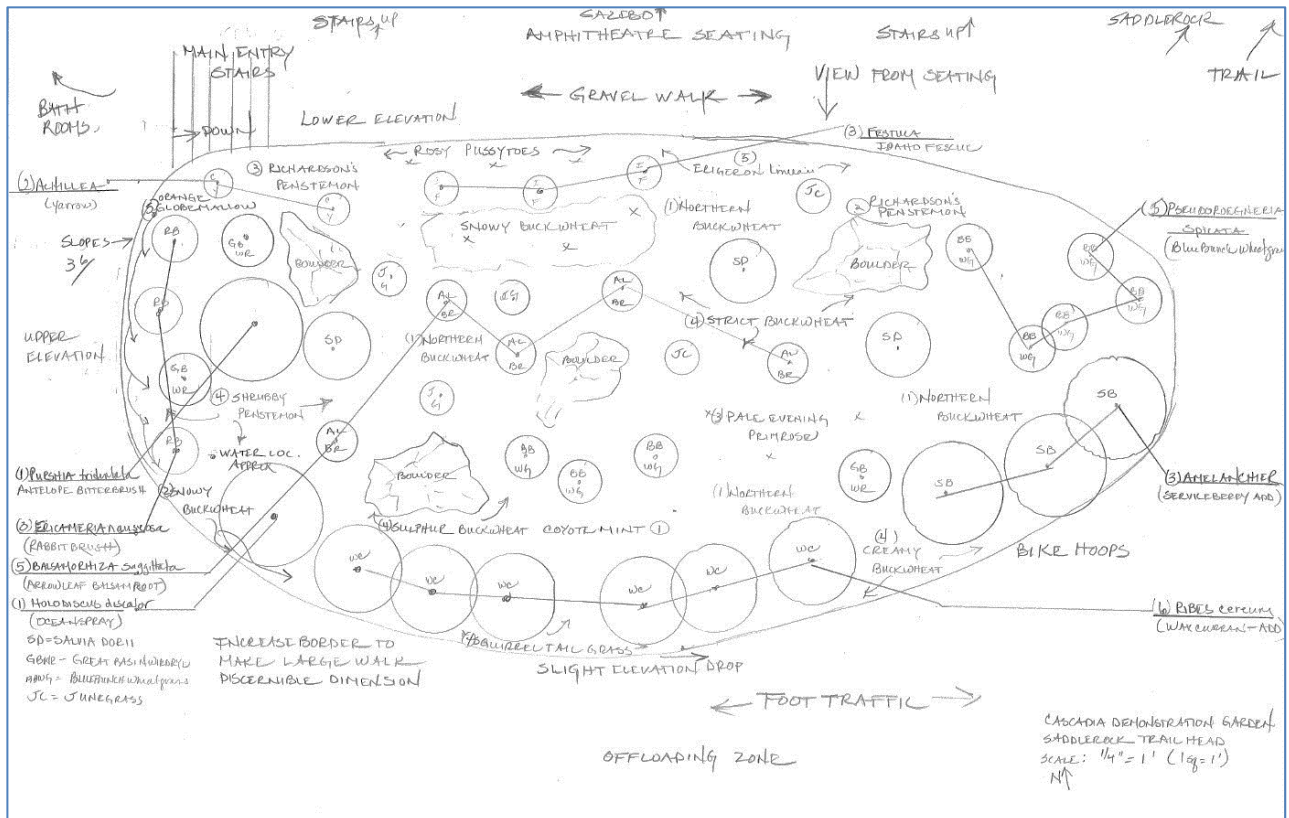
STAIRS UP
GAZEBO
AMPHITHEATRE SEATING
STAIRS UP
SADDLEROCK
TRAIL
MAIN ENTRY STAIRS
BATH ROOMS
DOWN
LOWER ELEVATION
GRAVEL WALK
VIEW FROM SEATING
(3) FESTUCA IDAHO FESCUE
ROSY PUSSYTOES
(5) ERIGERON linearis
(2) ACHILLEA (yarrow)
(3) RICHARDSON'S PENSTEMON
(2) ORANGE GLOBEMALLOW
SNOWY BUCKWHEAT
(1) NORTHERN BUCKWHEAT
(2) RICHARDSON'S PENSTEMON
(5) PSEUDOROEGNERIA SPICATA (Blue Bunch Wheatgrass)
SLOPES 3%
RB
GB WR
BOULDER
JC
SD
BOULDER
BB WG
UPPER ELEVATION
AL BR
(4) STRICT BUCKWHEAT
SD
(1) NORTHERN BUCKWHEAT
BOULDER
JC
SB
(4) SHRUBBY PENSTEMON
WATER LOC. APPROX
(1) NORTHERN BUCKWHEAT
(3) PALE EVENING PRIMROSE
SB
(1) Purshia tridentata ANTELOPE BITTERBRUSH
(2) SNOWY BUCKWHEAT
BOULDER
BB WG
(1) NORTHERN BUCKWHEAT
GB WR
SB
(3) AMELANCHIER (SERVICEBERRY ADD)
(3) ERICAMERIA nauseosa (RABBITBRUSH)
(4) SULPHUR BUCKWHEAT
COYOTE MINT (1)
(4) CREAMY BUCKWHEAT
(5) BALSAMORHIZA Sagittata (ARROWLEAF BALSAMROOT)
WC
BIKE HOOPS
(1) HOLODISCUS discolor (OCEANSPRAY)
(6) RIBES cereum (WAX CURRANT - ADD)
SD = SALVIA DORII
GBWR - GREAT BASIN WILDRYE
BBWG = BLUEBUNCH wheatgrass
JC = JUNEGRASS
INCREASE BORDER TO MAKE LARGE WALK DISCERNIBLE DIMENSION
(4) SQUIRRELTAIL GRASS
SLIGHT ELEVATION DROP
FOOT TRAFFIC
OFFLOADING ZONE
CASCADIA DEMONSTRATION GARDEN
SADDLEROCK TRAIL HEAD
SCALE: $\frac{1}{4}$" = 1' (1sq = 1')
N